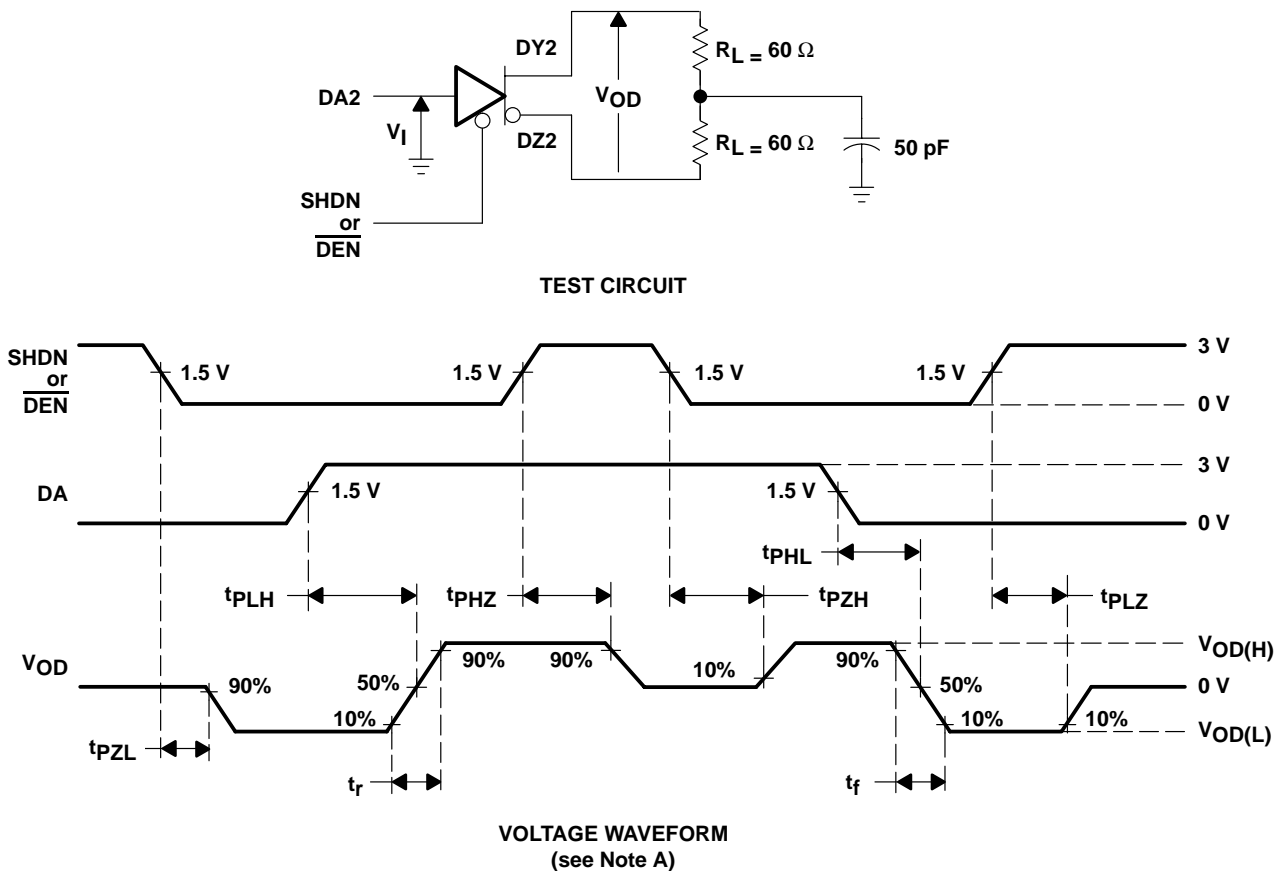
DY2

$R_L = 60\ \Omega$

DA2

$V_{OD}$

$V_I$

DZ2

$R_L = 60\ \Omega$

50 pF

SHDN
or
$\overline{DEN}$

TEST CIRCUIT

SHDN
or
$\overline{DEN}$

1.5 V

1.5 V

1.5 V

1.5 V

3 V

0 V

DA

1.5 V

1.5 V

3 V

0 V

$t_{PHL}$

$t_{PLH}$

$t_{PHZ}$

$t_{PZH}$

$t_{PLZ}$

$V_{OD}$

90%

50%

10%

90%

90%

10%

90%

50%

10%

10%

$V_{OD(H)}$

0 V

$V_{OD(L)}$

$t_{PZL}$

$t_r$

$t_f$

VOLTAGE WAVEFORM
(see Note A)